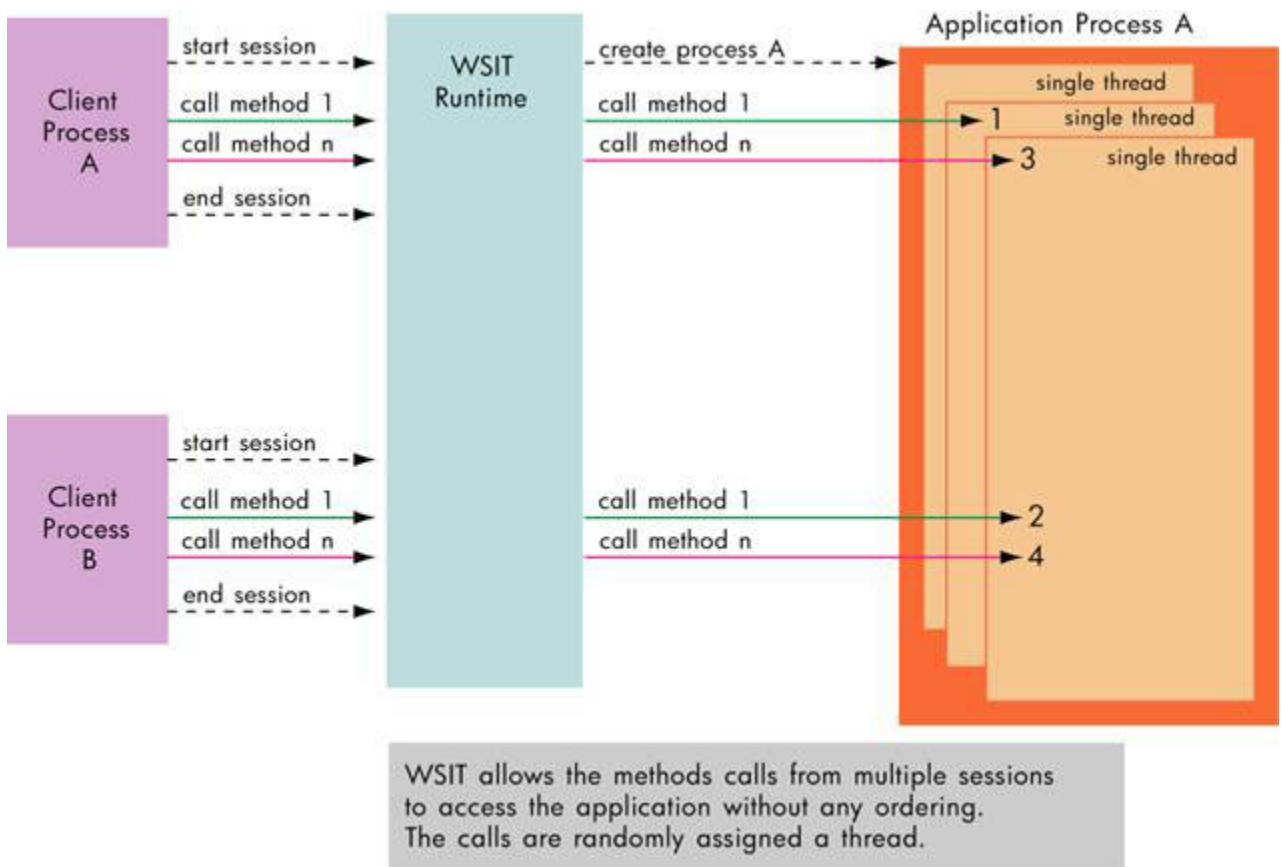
Client Process A

start session
call method 1
call method n
end session

WSIT Runtime

create process A
call method 1
call method n

Application Process A

single thread
single thread
single thread

1
3

Client Process B

start session
call method 1
call method n
end session

call method 1
call method n

2
4

WSIT allows the methods calls from multiple sessions to access the application without any ordering. The calls are randomly assigned a thread.